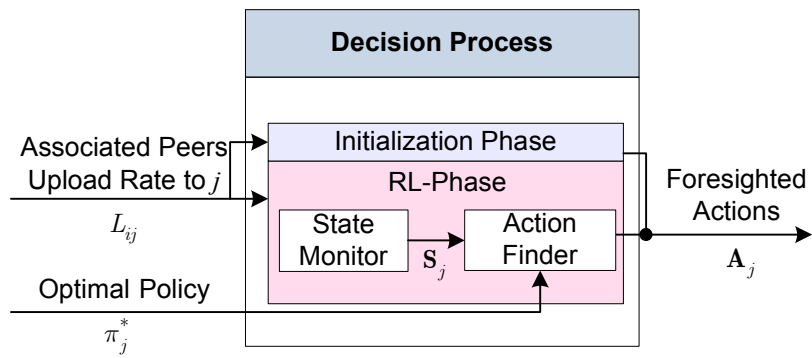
Decision Process

Associated Peers Upload Rate to $j$

$L_{ij}$

Initialization Phase

RL-Phase

State Monitor

$\mathbf{S}_j$

Action Finder

Foresighted Actions

$\mathbf{A}_j$

Optimal Policy

$\pi_j^*$